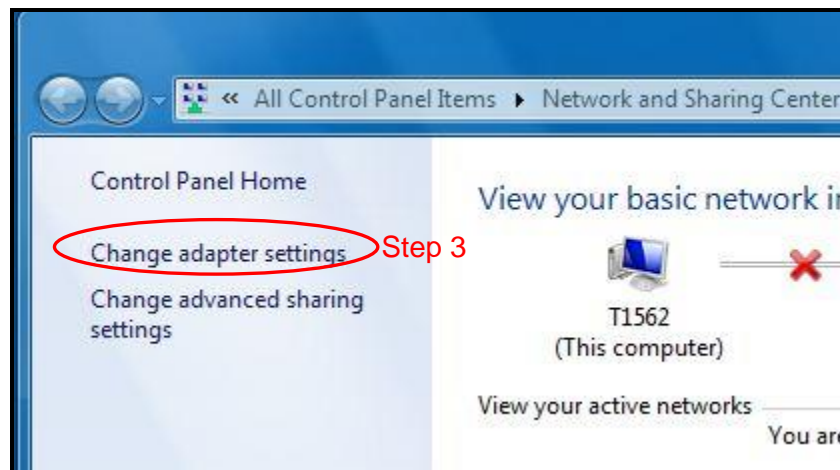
« All Control Panel Items ▸ Network and Sharing Center

Control Panel Home

Change adapter settings

Step 3

Change advanced sharing settings

View your basic network i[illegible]

T1562
(This computer)

View your active networks

You ar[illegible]